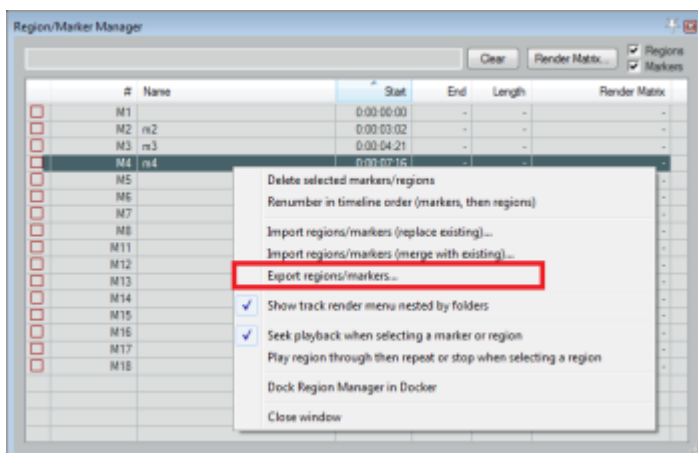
Region/Marker Manager

Clear Render Matrix... Regions Markers

| # | Name | Start | End | Length | Render Matrix |
|---|---|---|---|---|---|
| M1 | | 0:00:00:00 | - | - | - |
| M2 | m2 | 0:00:03:02 | - | - | - |
| M3 | m3 | 0:00:04:21 | - | - | - |
| M4 | m4 | 0:00:07:16 | - | - | - |
| M5 | | | | | - |
| M6 | | | | | - |
| M7 | | | | | - |
| M8 | | | | | - |
| M11 | | | | | - |
| M12 | | | | | - |
| M13 | | | | | - |
| M14 | | | | | - |
| M15 | | | | | - |
| M16 | | | | | - |
| M17 | | | | | - |
| M18 | | | | | - |

Delete selected markers/regions
Renumber in timeline order (markers, then regions)
Import regions/markers (replace existing)...
Import regions/markers (merge with existing)...
Export regions/markers...
✓ Show track render menu nested by folders
✓ Seek playback when selecting a marker or region
Play region through then repeat or stop when selecting a region
Dock Region Manager in Docker
Close window